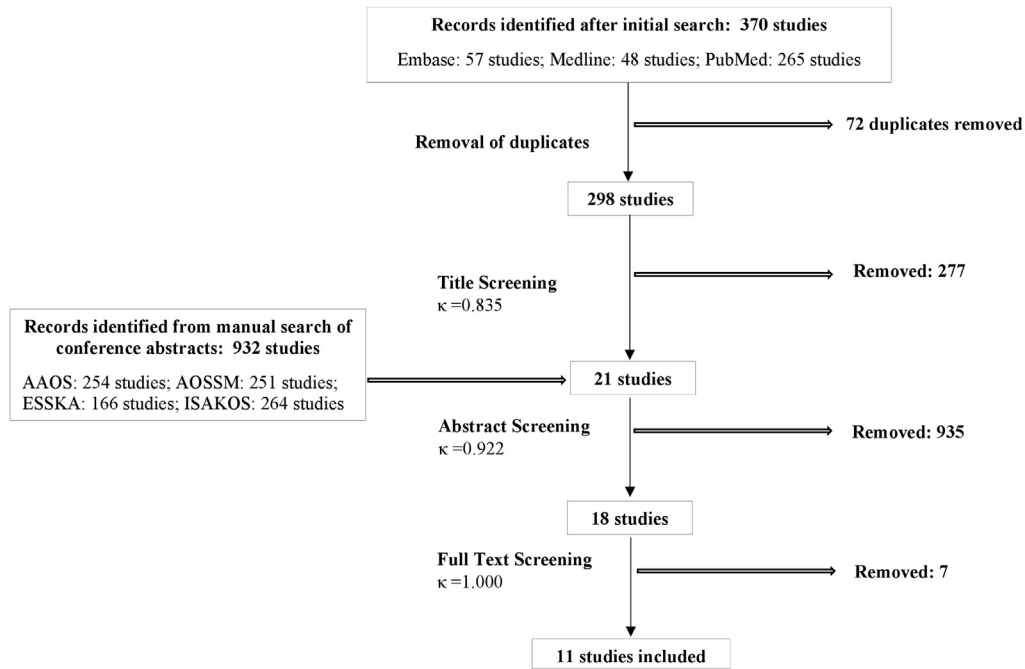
Records identified after initial search: 370 studies

Embase: 57 studies; Medline: 48 studies; PubMed: 265 studies

Removal of duplicates

72 duplicates removed

298 studies

Title Screening
κ =0.835

Removed: 277

Records identified from manual search of conference abstracts: 932 studies

AAOS: 254 studies; AOSSM: 251 studies; ESSKA: 166 studies; ISAKOS: 264 studies

21 studies

Abstract Screening
κ =0.922

Removed: 935

18 studies

Full Text Screening
κ =1.000

Removed: 7

11 studies included